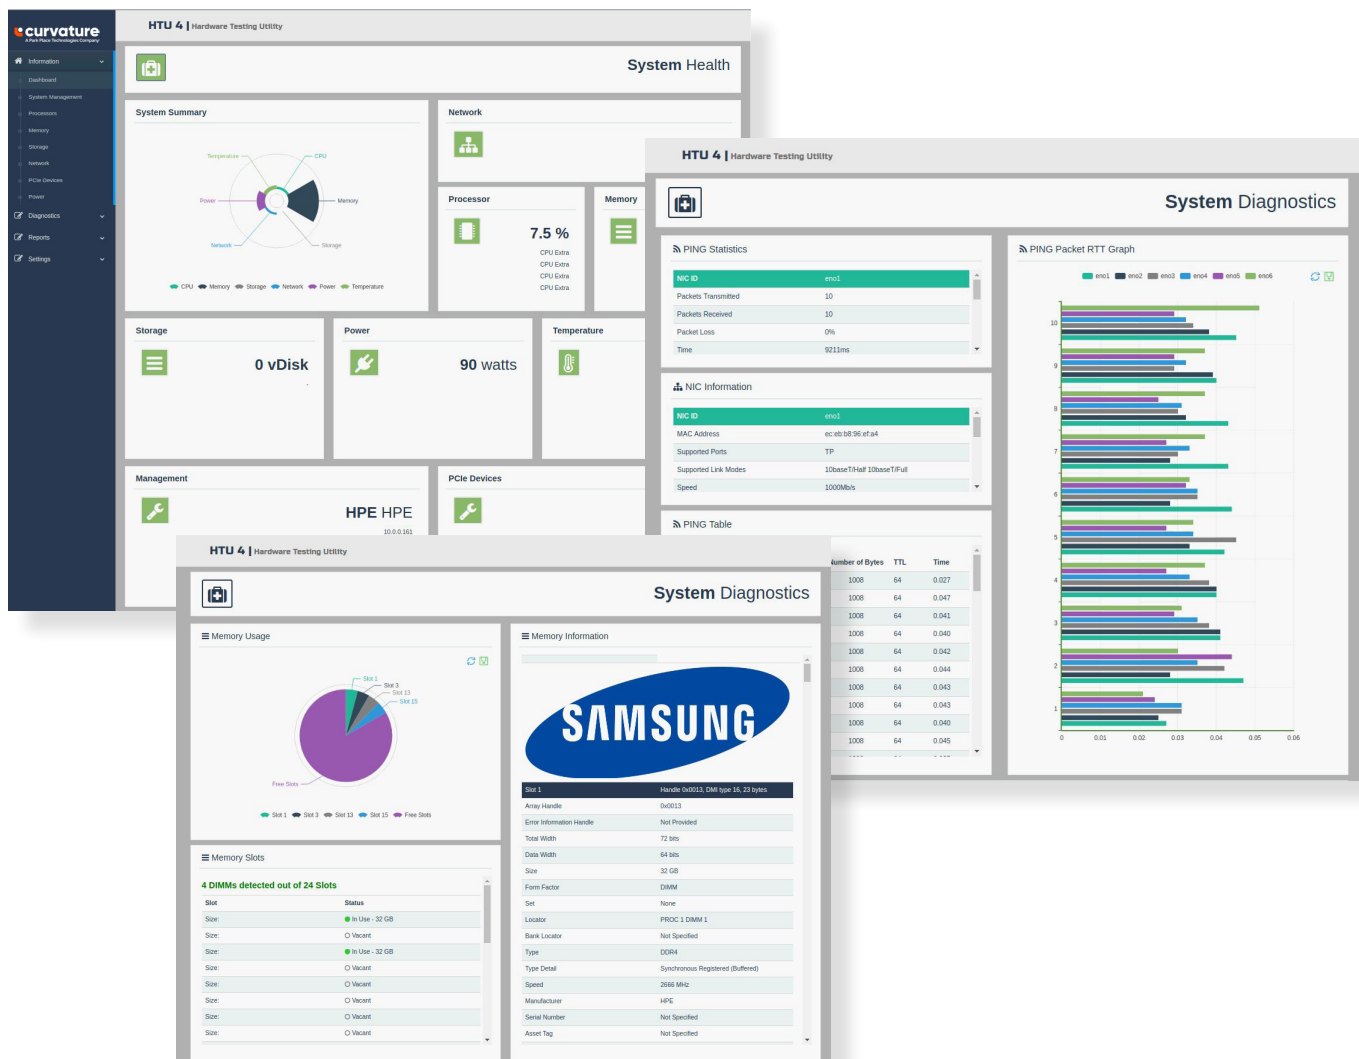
curvature
A Park Place Technologies Company

Information
Dashboard
System Management
Processors
Memory
Storage
Network
PCIe Devices
Power
Diagnostics
Reports
Settings

HTU 4 | Hardware Testing Utility

System Health

System Summary

Temperature
CPU
Power
Memory
Network
Storage

CPU Memory Storage Network Power Temperature

Network

Processor
7.5 %
CPU Extra
CPU Extra
CPU Extra
CPU Extra

Memory

Storage
0 vDisk

Power
90 watts

Temperature

Management
HPE HPE
10.0.0.161

PCIe Devices

HTU 4 | Hardware Testing Utility

System Diagnostics

PING Statistics

| NIC ID | eno1 |
|---|---|
| Packets Transmitted | 10 |
| Packets Received | 10 |
| Packet Loss | 0% |
| Time | 9211ms |

NIC Information

| NIC ID | eno1 |
|---|---|
| MAC Address | ec:eb:b8:96:ef:a4 |
| Supported Ports | TP |
| Supported Link Modes | 10baseT/Half 10baseT/Full |
| Speed | 1000Mb/s |

PING Table

| Number of Bytes | TTL | Time |
|---|---|---|
| 1008 | 64 | 0.027 |
| 1008 | 64 | 0.047 |
| 1008 | 64 | 0.041 |
| 1008 | 64 | 0.040 |
| 1008 | 64 | 0.042 |
| 1008 | 64 | 0.044 |
| 1008 | 64 | 0.043 |
| 1008 | 64 | 0.043 |
| 1008 | 64 | 0.040 |
| 1008 | 64 | 0.045 |

PING Packet RTT Graph

eno1 eno2 eno3 eno4 eno5 eno6

10
9
8
7
6
5
4
3
2
1
0 0.01 0.02 0.03 0.04 0.05 0.06

HTU 4 | Hardware Testing Utility

System Diagnostics

Memory Usage

Slot 1
Slot 3
Slot 13
Slot 15
Free Slots

Slot 1 Slot 3 Slot 13 Slot 15 Free Slots

Memory Information

SAMSUNG

| Slot 1 | Handle 0x0013, DMI type 16, 23 bytes |
|---|---|
| Array Handle | 0x0013 |
| Error Information Handle | Not Provided |
| Total Width | 72 bits |
| Data Width | 64 bits |
| Size | 32 GB |
| Form Factor | DIMM |
| Set | None |
| Locator | PROC 1 DIMM 1 |
| Bank Locator | Not Specified |
| Type | DDR4 |
| Type Detail | Synchronous Registered (Buffered) |
| Speed | 2666 MHz |
| Manufacturer | HPE |
| Serial Number | Not Specified |
| Asset Tag | Not Specified |

Memory Slots

4 DIMMs detected out of 24 Slots

| Slot | Status |
|---|---|
| Size: | In Use - 32 GB |
| Size: | Vacant |
| Size: | In Use - 32 GB |
| Size: | Vacant |
| Size: | Vacant |
| Size: | Vacant |
| Size: | Vacant |
| Size: | Vacant |